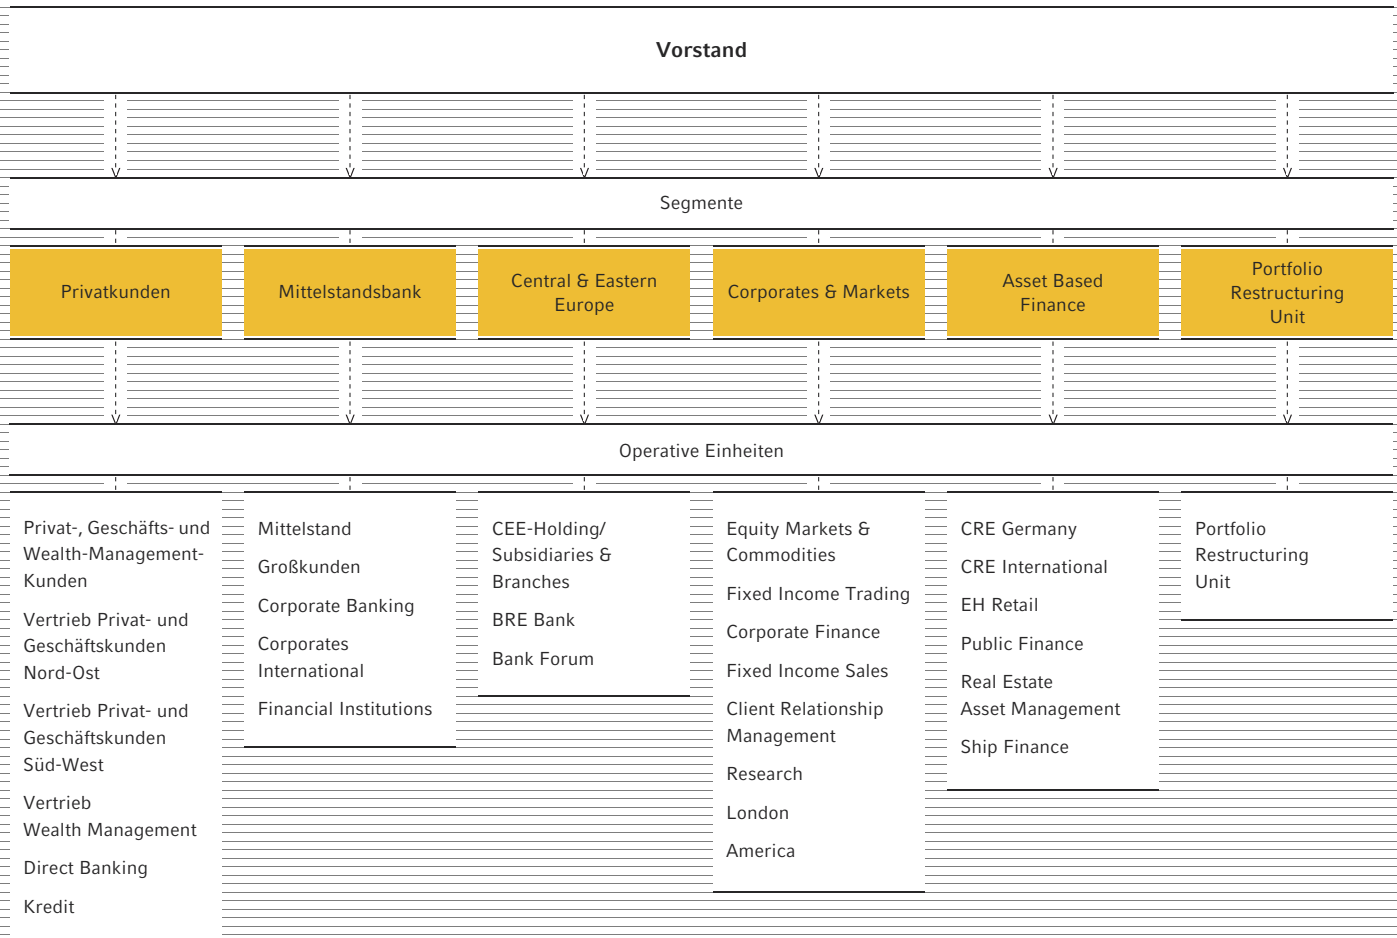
Vorstand

Segmente

Privatkunden

Mittelstandsbank

Central & Eastern Europe

Corporates & Markets

Asset Based Finance

Portfolio Restructuring Unit

Operative Einheiten

Privat-, Geschäfts- und Wealth-Management-Kunden

Vertrieb Privat- und Geschäftskunden Nord-Ost

Vertrieb Privat- und Geschäftskunden Süd-West

Vertrieb Wealth Management

Direct Banking

Kredit

Mittelstand

Großkunden

Corporate Banking

Corporates International

Financial Institutions

CEE-Holding/ Subsidiaries & Branches

BRE Bank

Bank Forum

Equity Markets & Commodities

Fixed Income Trading

Corporate Finance

Fixed Income Sales

Client Relationship Management

Research

London

America

CRE Germany

CRE International

EH Retail

Public Finance

Real Estate Asset Management

Ship Finance

Portfolio Restructuring Unit